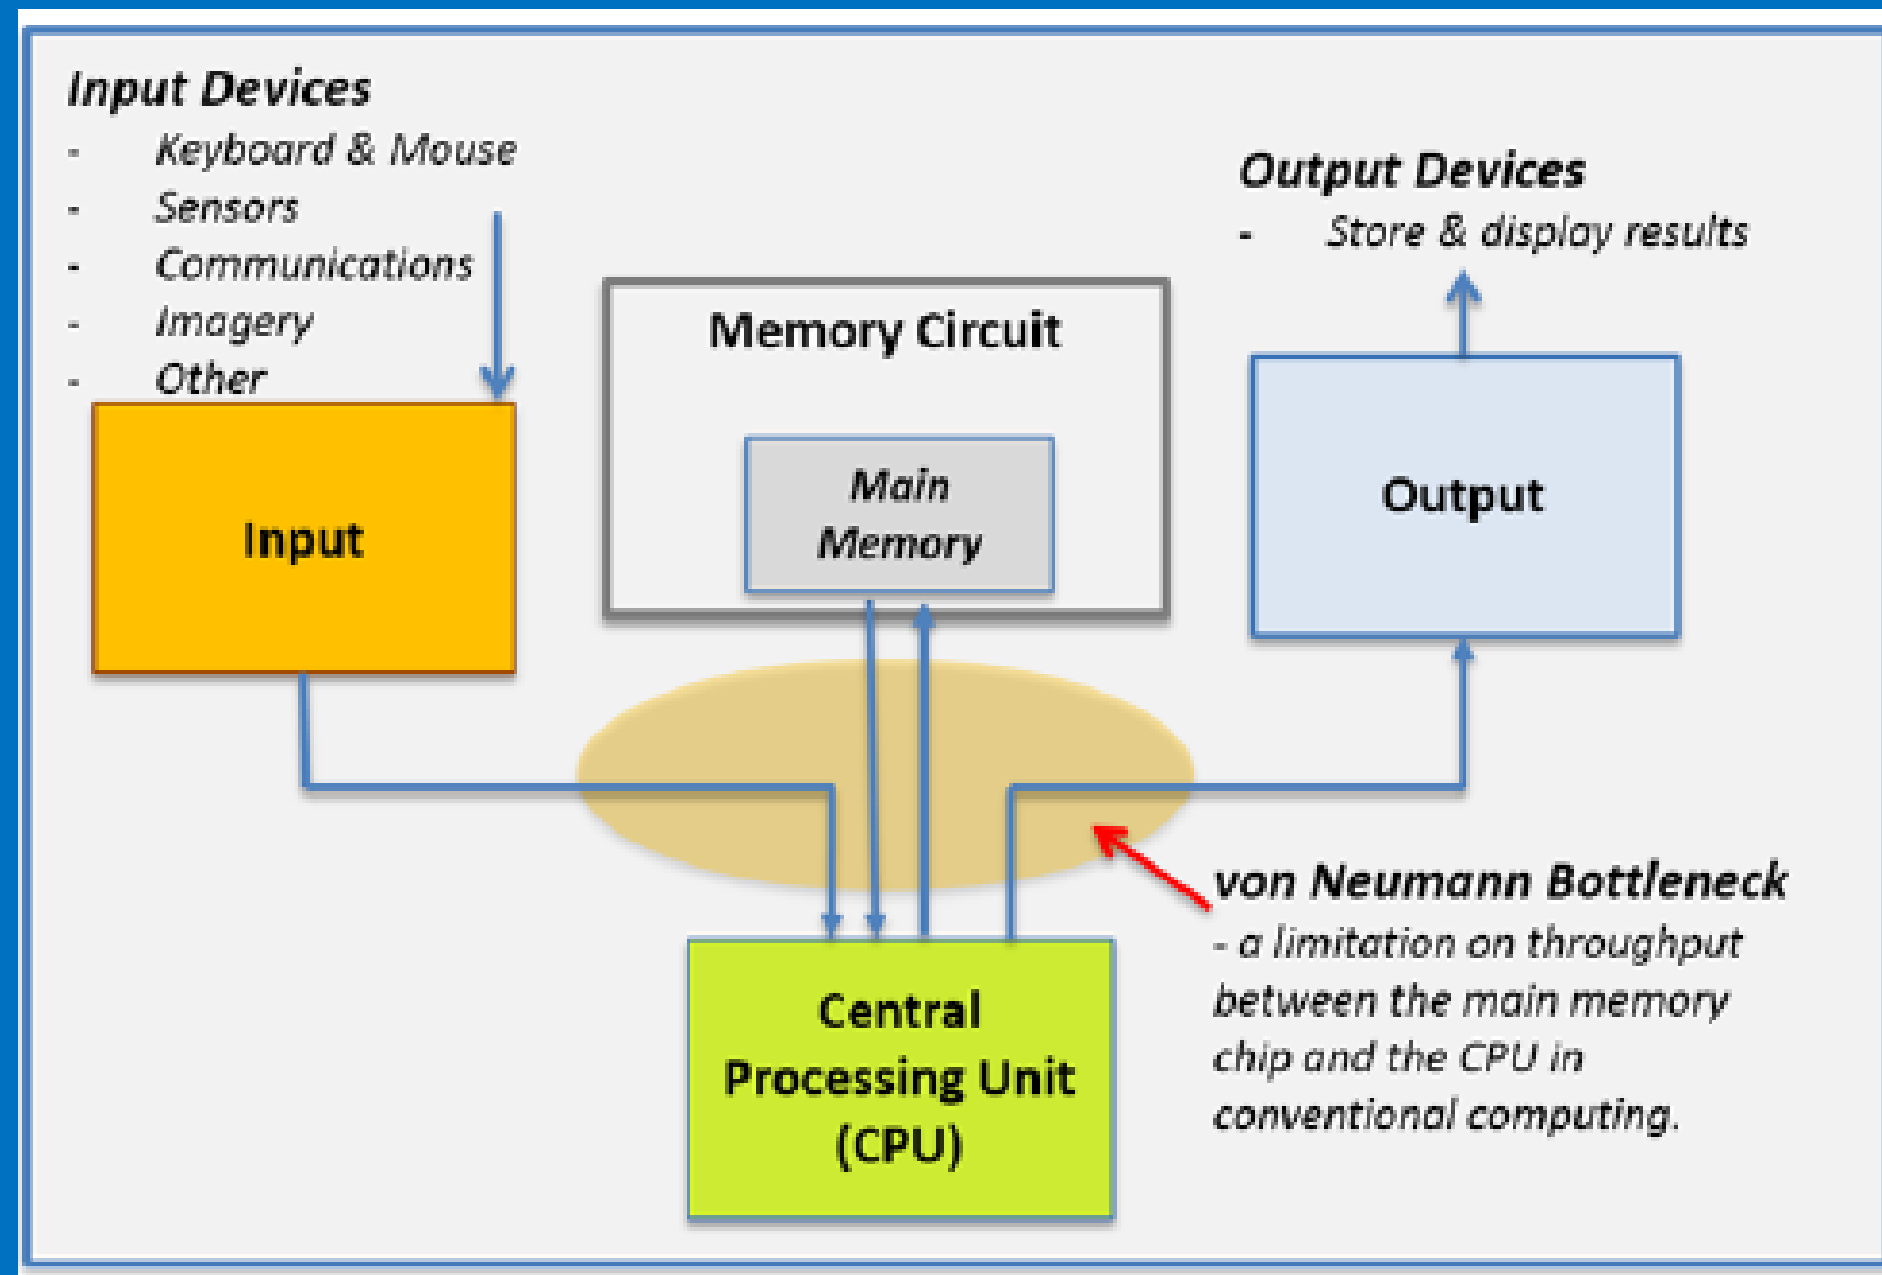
Input Devices
- Keyboard & Mouse
- Sensors
- Communications
- Imagery
- Other

Output Devices
- Store & display results

Memory Circuit

Main Memory

Input

Output

von Neumann Bottleneck
- a limitation on throughput between the main memory chip and the CPU in conventional computing.

Central Processing Unit (CPU)